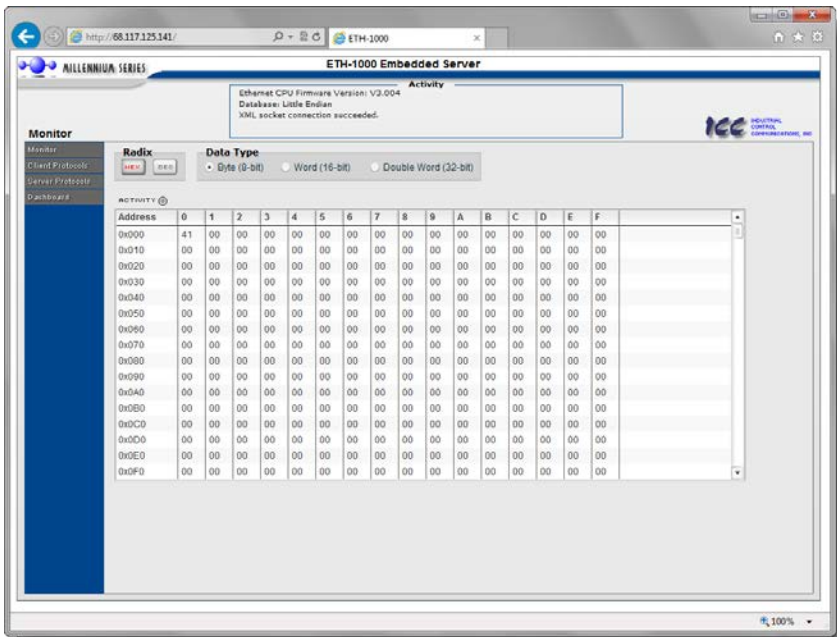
http://68.117.125.141/
ETH-1000

MILLENNIUM SERIES

ETH-1000 Embedded Server

Activity
Ethernet CPU Firmware Version: V3.004
Database: Little Endian
XML socket connection succeeded.

ICC INDUSTRIAL CONTROL COMMUNICATIONS, INC

Monitor

Monitor
Client Protocols
Server Protocols
Dashboard

Radix
HEX DEC

Data Type
Byte (8-bit) Word (16-bit) Double Word (32-bit)

ACTIVITY

| Address | 0 | 1 | 2 | 3 | 4 | 5 | 6 | 7 | 8 | 9 | A | B | C | D | E | F |
|---|---|---|---|---|---|---|---|---|---|---|---|---|---|---|---|---|
| 0x000 | 41 | 00 | 00 | 00 | 00 | 00 | 00 | 00 | 00 | 00 | 00 | 00 | 00 | 00 | 00 | 00 |
| 0x010 | 00 | 00 | 00 | 00 | 00 | 00 | 00 | 00 | 00 | 00 | 00 | 00 | 00 | 00 | 00 | 00 |
| 0x020 | 00 | 00 | 00 | 00 | 00 | 00 | 00 | 00 | 00 | 00 | 00 | 00 | 00 | 00 | 00 | 00 |
| 0x030 | 00 | 00 | 00 | 00 | 00 | 00 | 00 | 00 | 00 | 00 | 00 | 00 | 00 | 00 | 00 | 00 |
| 0x040 | 00 | 00 | 00 | 00 | 00 | 00 | 00 | 00 | 00 | 00 | 00 | 00 | 00 | 00 | 00 | 00 |
| 0x050 | 00 | 00 | 00 | 00 | 00 | 00 | 00 | 00 | 00 | 00 | 00 | 00 | 00 | 00 | 00 | 00 |
| 0x060 | 00 | 00 | 00 | 00 | 00 | 00 | 00 | 00 | 00 | 00 | 00 | 00 | 00 | 00 | 00 | 00 |
| 0x070 | 00 | 00 | 00 | 00 | 00 | 00 | 00 | 00 | 00 | 00 | 00 | 00 | 00 | 00 | 00 | 00 |
| 0x080 | 00 | 00 | 00 | 00 | 00 | 00 | 00 | 00 | 00 | 00 | 00 | 00 | 00 | 00 | 00 | 00 |
| 0x090 | 00 | 00 | 00 | 00 | 00 | 00 | 00 | 00 | 00 | 00 | 00 | 00 | 00 | 00 | 00 | 00 |
| 0x0A0 | 00 | 00 | 00 | 00 | 00 | 00 | 00 | 00 | 00 | 00 | 00 | 00 | 00 | 00 | 00 | 00 |
| 0x0B0 | 00 | 00 | 00 | 00 | 00 | 00 | 00 | 00 | 00 | 00 | 00 | 00 | 00 | 00 | 00 | 00 |
| 0x0C0 | 00 | 00 | 00 | 00 | 00 | 00 | 00 | 00 | 00 | 00 | 00 | 00 | 00 | 00 | 00 | 00 |
| 0x0D0 | 00 | 00 | 00 | 00 | 00 | 00 | 00 | 00 | 00 | 00 | 00 | 00 | 00 | 00 | 00 | 00 |
| 0x0E0 | 00 | 00 | 00 | 00 | 00 | 00 | 00 | 00 | 00 | 00 | 00 | 00 | 00 | 00 | 00 | 00 |
| 0x0F0 | 00 | 00 | 00 | 00 | 00 | 00 | 00 | 00 | 00 | 00 | 00 | 00 | 00 | 00 | 00 | 00 |

100%